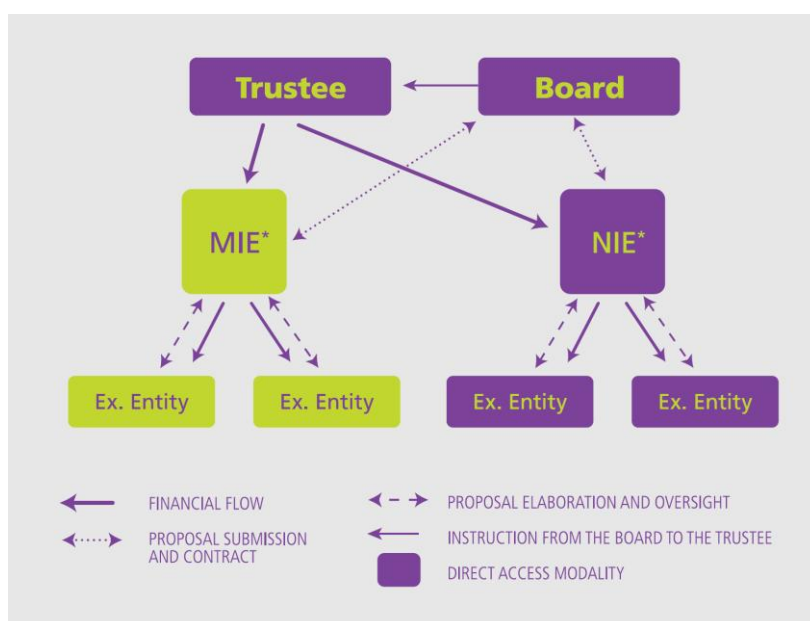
Trustee

Board

MIE*

NIE*

Ex. Entity

Ex. Entity

Ex. Entity

Ex. Entity

FINANCIAL FLOW

PROPOSAL SUBMISSION AND CONTRACT

PROPOSAL ELABORATION AND OVERSIGHT

INSTRUCTION FROM THE BOARD TO THE TRUSTEE

DIRECT ACCESS MODALITY